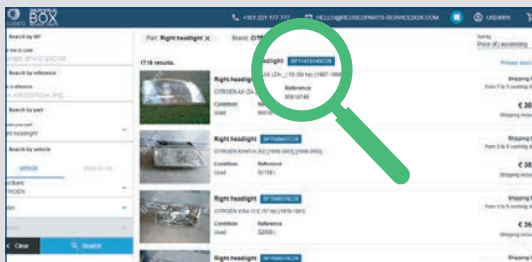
BOX

+351 221 177 772 HELLO@REUSEDPARTS-SERVICEBOX.COM USD

Search by SP

Search by reference

Search by part

Right headlight

Search by vehicle

CITROËN

Clear Search

Part: Right headlight ✕ Brand: CITROËN

1716 results.

Sort by
Price (€) ascending

Right headlight SP1A1814SCZ8
CITROËN AX (ZA-_) 10 (50 hp) [1987-1998]
Condition Reference
Used 9561874

Shipping
€ 36

Right headlight SP7586878CZ8
CITROËN BX [1982-1994]
Condition Reference
Used

Shipping
€ 36

Right headlight SP7586878CZ8
CITROËN VISA 11 E (57 hp) [1978-1991]
Condition Reference
Used

Shipping
€ 36

Right headlight